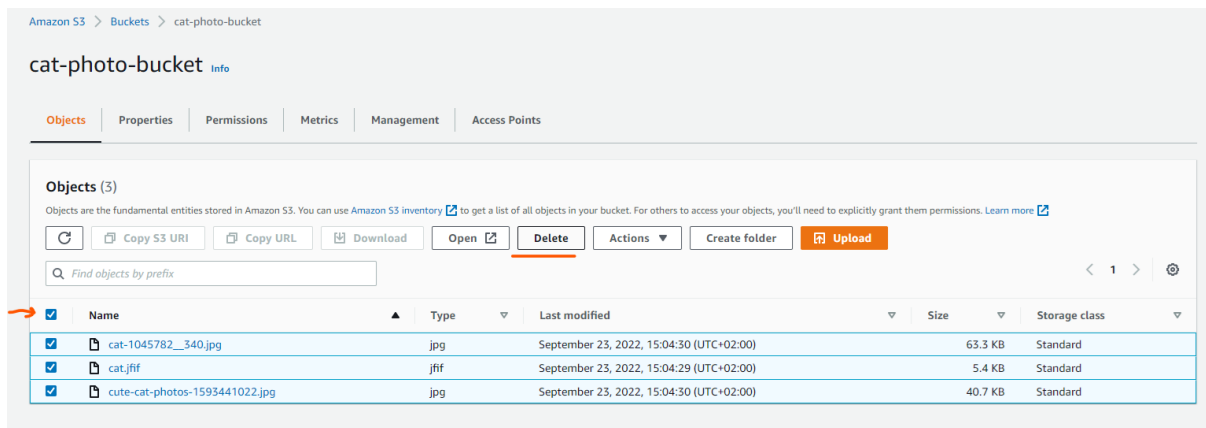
Amazon S3 > Buckets > cat-photo-bucket

cat-photo-bucket Info

Objects | Properties | Permissions | Metrics | Management | Access Points

Objects (3)

Objects are the fundamental entities stored in Amazon S3. You can use Amazon S3 inventory to get a list of all objects in your bucket. For others to access your objects, you'll need to explicitly grant them permissions. Learn more

Copy S3 URI | Copy URL | Download | Open | Delete | Actions ▼ | Create folder | Upload

Find objects by prefix

< 1 >

| | Name ▲ | Type | Last modified | Size | Storage class |
|---|---|---|---|---|---|
| ☑ | cat-1045782__340.jpg | jpg | September 23, 2022, 15:04:30 (UTC+02:00) | 63.3 KB | Standard |
| ☑ | cat.jfif | jfif | September 23, 2022, 15:04:29 (UTC+02:00) | 5.4 KB | Standard |
| ☑ | cute-cat-photos-1593441022.jpg | jpg | September 23, 2022, 15:04:30 (UTC+02:00) | 40.7 KB | Standard |